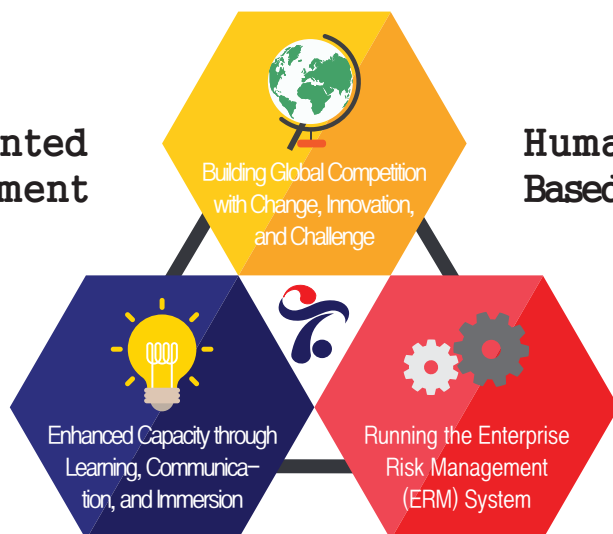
nted
ment

Huma
Based

Building Global Competition with Change, Innovation, and Challenge

Enhanced Capacity through Learning, Communication, and Immersion

Running the Enterprise Risk Management (ERM) System